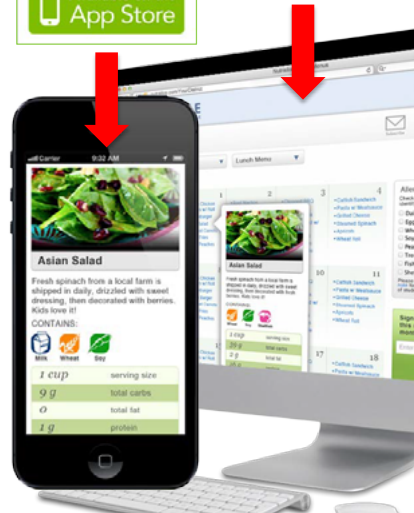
App Store

Carrier 9:32 AM

Asian Salad

Fresh spinach from a local farm is shipped in daily, drizzled with sweet dressing, then decorated with berries. Kids love it!

CONTAINS:

Milk Wheat Soy

| | |
|---|---|
| 1 cup | serving size |
| 9 g | total carbs |
| 0 g | total fat |
| 1 g | protein |

Lunch Menu

1

2

3

Catfish Sandwich
Pasta w/ Meatsauce
Grilled Cheese
Steamed Spinach
Apricots
Wheat Roll

Catfish Sandwich
Pasta w/ Meatsauce
Grilled Cheese
Steamed Spinach
Apricots
Wheat Roll

Catfish Sandwich
Pasta w/ Meatsauce

Asian Salad

1 cup serving size
9 g total carbs
0 g total fat
1 g protein